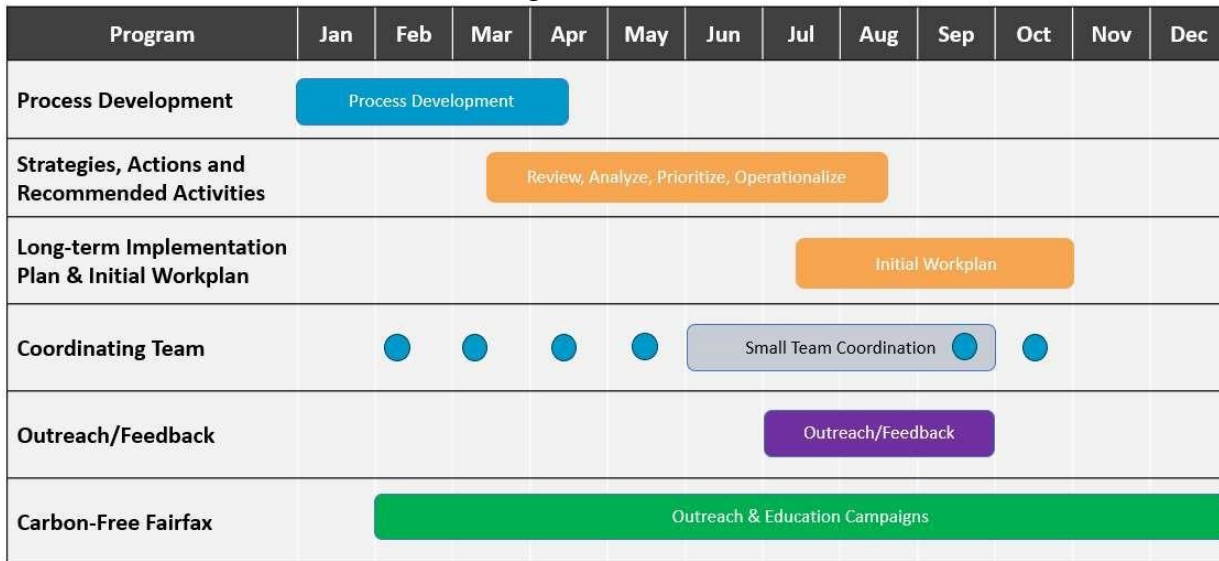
| Program | Jan | Feb | Mar | Apr | May | Jun | Jul | Aug | Sep | Oct | Nov | Dec |
|---|---|---|---|---|---|---|---|---|---|---|---|---|
| Process Development | Process Development | | | | | | | | | | | |
| Strategies, Actions and Recommended Activities | | | Review, Analyze, Prioritize, Operationalize | | | | | | | | | |
| Long-term Implementation Plan & Initial Workplan | | | | | | | Initial Workplan | | | | | |
| Coordinating Team | | | | | | Small Team Coordination | | | | | | |
| Outreach/Feedback | | | | | | | Outreach/Feedback | | | | | |
| Carbon-Free Fairfax | | Outreach & Education Campaigns | | | | | | | | | | |